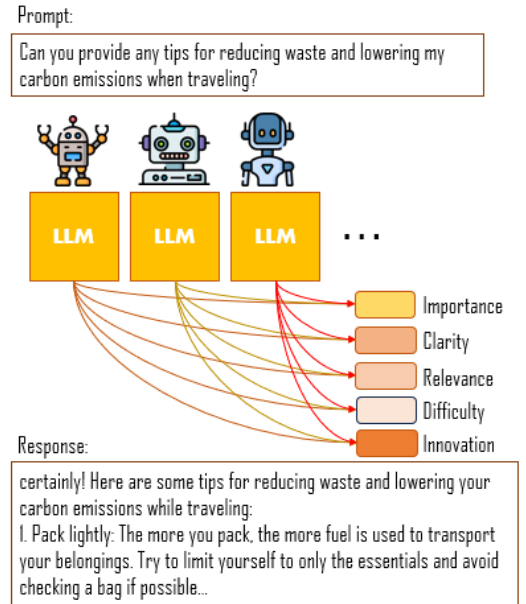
Prompt:

Can you provide any tips for reducing waste and lowering my carbon emissions when traveling?

LLM

LLM

LLM

...

Importance

Clarity

Relevance

Difficulty

Innovation

Response:

certainly! Here are some tips for reducing waste and lowering your carbon emissions while traveling:
1. Pack lightly: The more you pack, the more fuel is used to transport your belongings. Try to limit yourself to only the essentials and avoid checking a bag if possible...